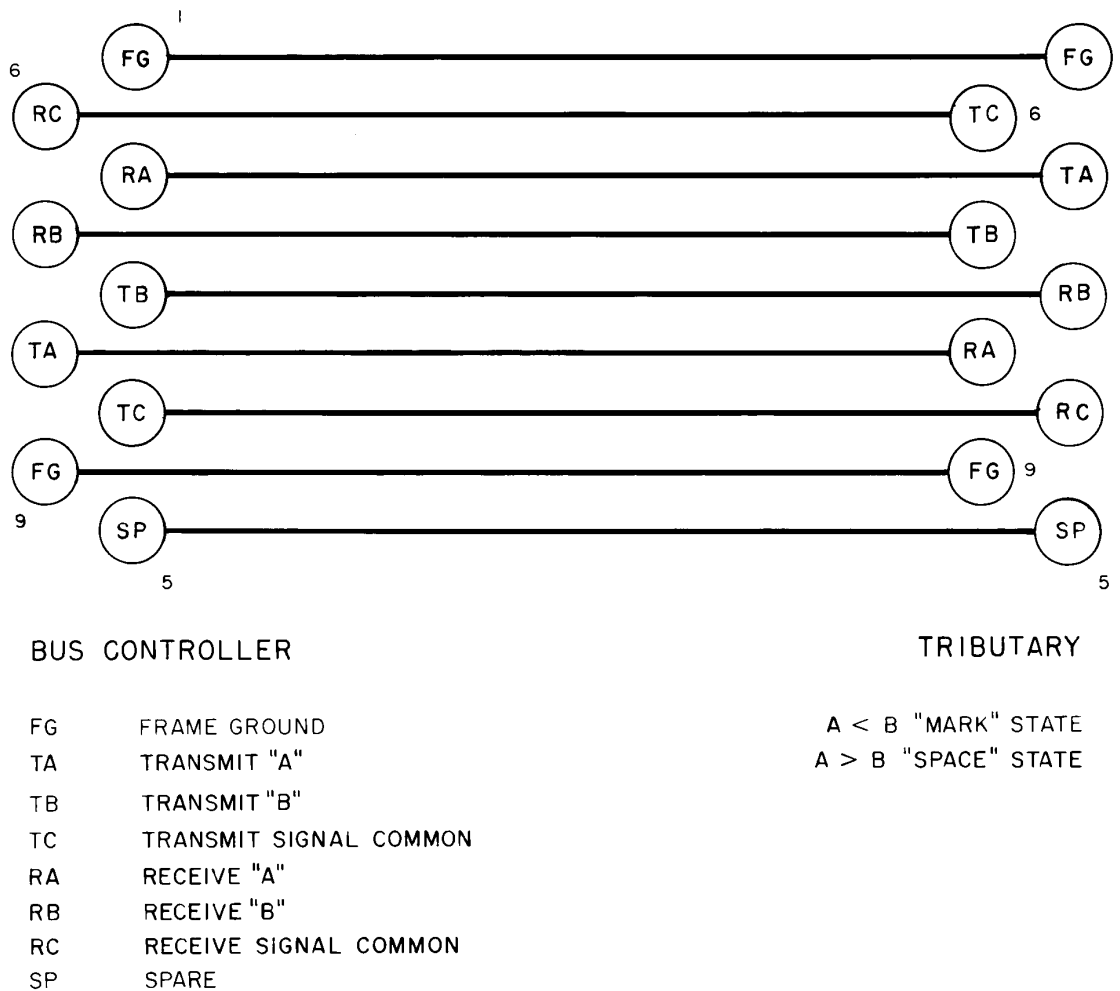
1
FG FG
6
RC TC 6
RA TA
RB TB
TB RB
TA RA
TC RC
FG FG 9
9
SP SP
5 5

BUS CONTROLLER

TRIBUTARY

FG FRAME GROUND
TA TRANSMIT "A"
TB TRANSMIT "B"
TC TRANSMIT SIGNAL COMMON
RA RECEIVE "A"
RB RECEIVE "B"
RC RECEIVE SIGNAL COMMON
SP SPARE

$A < B$ "MARK" STATE
$A > B$ "SPACE" STATE